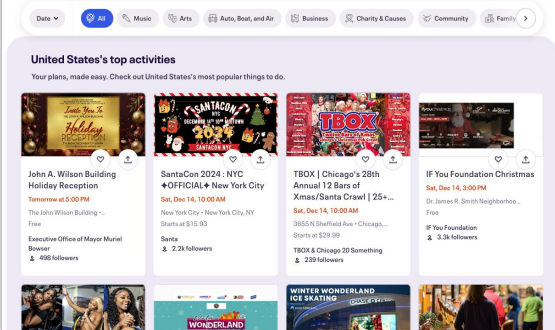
Date All Music Arts Auto, Boat, and Air Business Charity & Causes Community Family

United States's top activities

Your plans, made easy. Check out United States's most popular things to do.

Invite You To Holiday Reception

John A. Wilson Building Holiday Reception
Tomorrow at 5:00 PM
The John Wilson Building -...
Free
Executive Office of Mayor Muriel Bowser
498 followers

SANTACON NYC 2024 SANTACON NYC

SantaCon 2024 : NYC ✦OFFICIAL✦ New York City
Sat, Dec 14, 10:00 AM
New York City • New York City, NY
Starts at $15.93
Santa
2.2k followers

TBOX

TBOX | Chicago's 28th Annual 12 Bars of Xmas/Santa Crawl | 25+...
Sat, Dec 14, 10:00 AM
3655 N Sheffield Ave • Chicago,...
Starts at $29.99
TBOX & Chicago 20 Something
239 followers

IF You Foundation Christmas
Sat, Dec 14, 3:00 PM
Dr. James R. Smith Neighborho...
Free
IF You Foundation
3.3k followers

WONDERLAND

WINTER WONDERLAND ICE SKATING